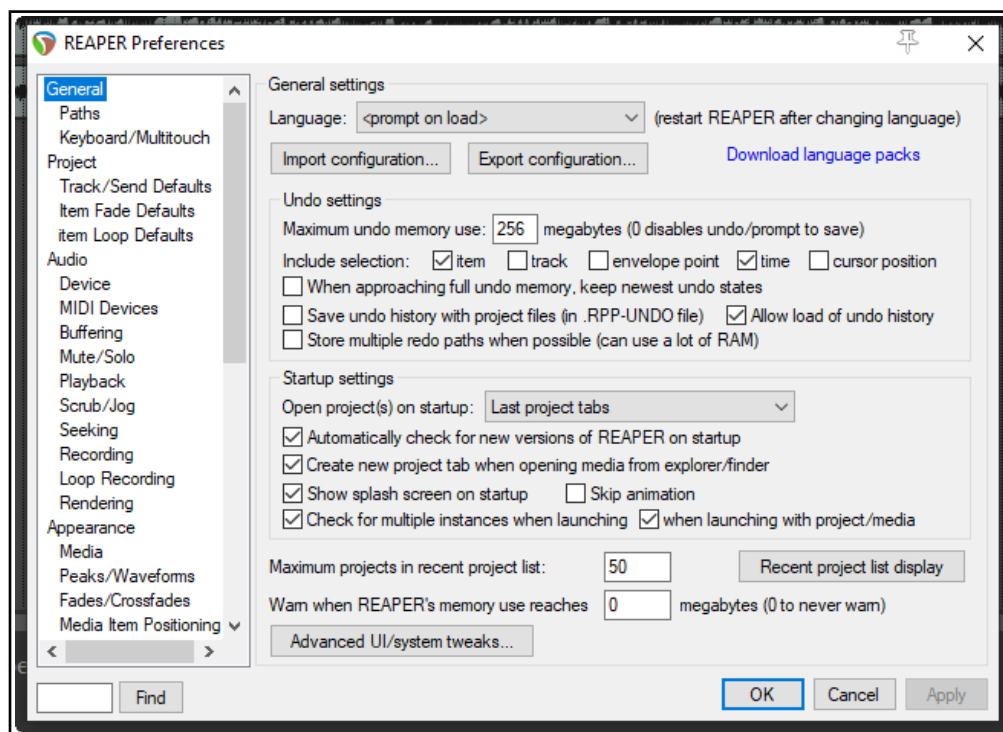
REAPER Preferences

General
Paths
Keyboard/Multitouch
Project
Track/Send Defaults
Item Fade Defaults
item Loop Defaults
Audio
Device
MIDI Devices
Buffering
Mute/Solo
Playback
Scrub/Jog
Seeking
Recording
Loop Recording
Rendering
Appearance
Media
Peaks/Waveforms
Fades/Crossfades
Media Item Positioning

General settings
Language: <prompt on load> (restart REAPER after changing language)
Import configuration... Export configuration... Download language packs

Undo settings
Maximum undo memory use: 256 megabytes (0 disables undo/prompt to save)
Include selection: ☑ item ☐ track ☐ envelope point ☑ time ☐ cursor position
☐ When approaching full undo memory, keep newest undo states
☐ Save undo history with project files (in .RPP-UNDO file) ☑ Allow load of undo history
☐ Store multiple redo paths when possible (can use a lot of RAM)

Startup settings
Open project(s) on startup: Last project tabs
☑ Automatically check for new versions of REAPER on startup
☑ Create new project tab when opening media from explorer/finder
☑ Show splash screen on startup ☐ Skip animation
☑ Check for multiple instances when launching ☑ when launching with project/media

Maximum projects in recent project list: 50 Recent project list display
Warn when REAPER's memory use reaches 0 megabytes (0 to never warn)
Advanced UI/system tweaks...

Find
OK Cancel Apply